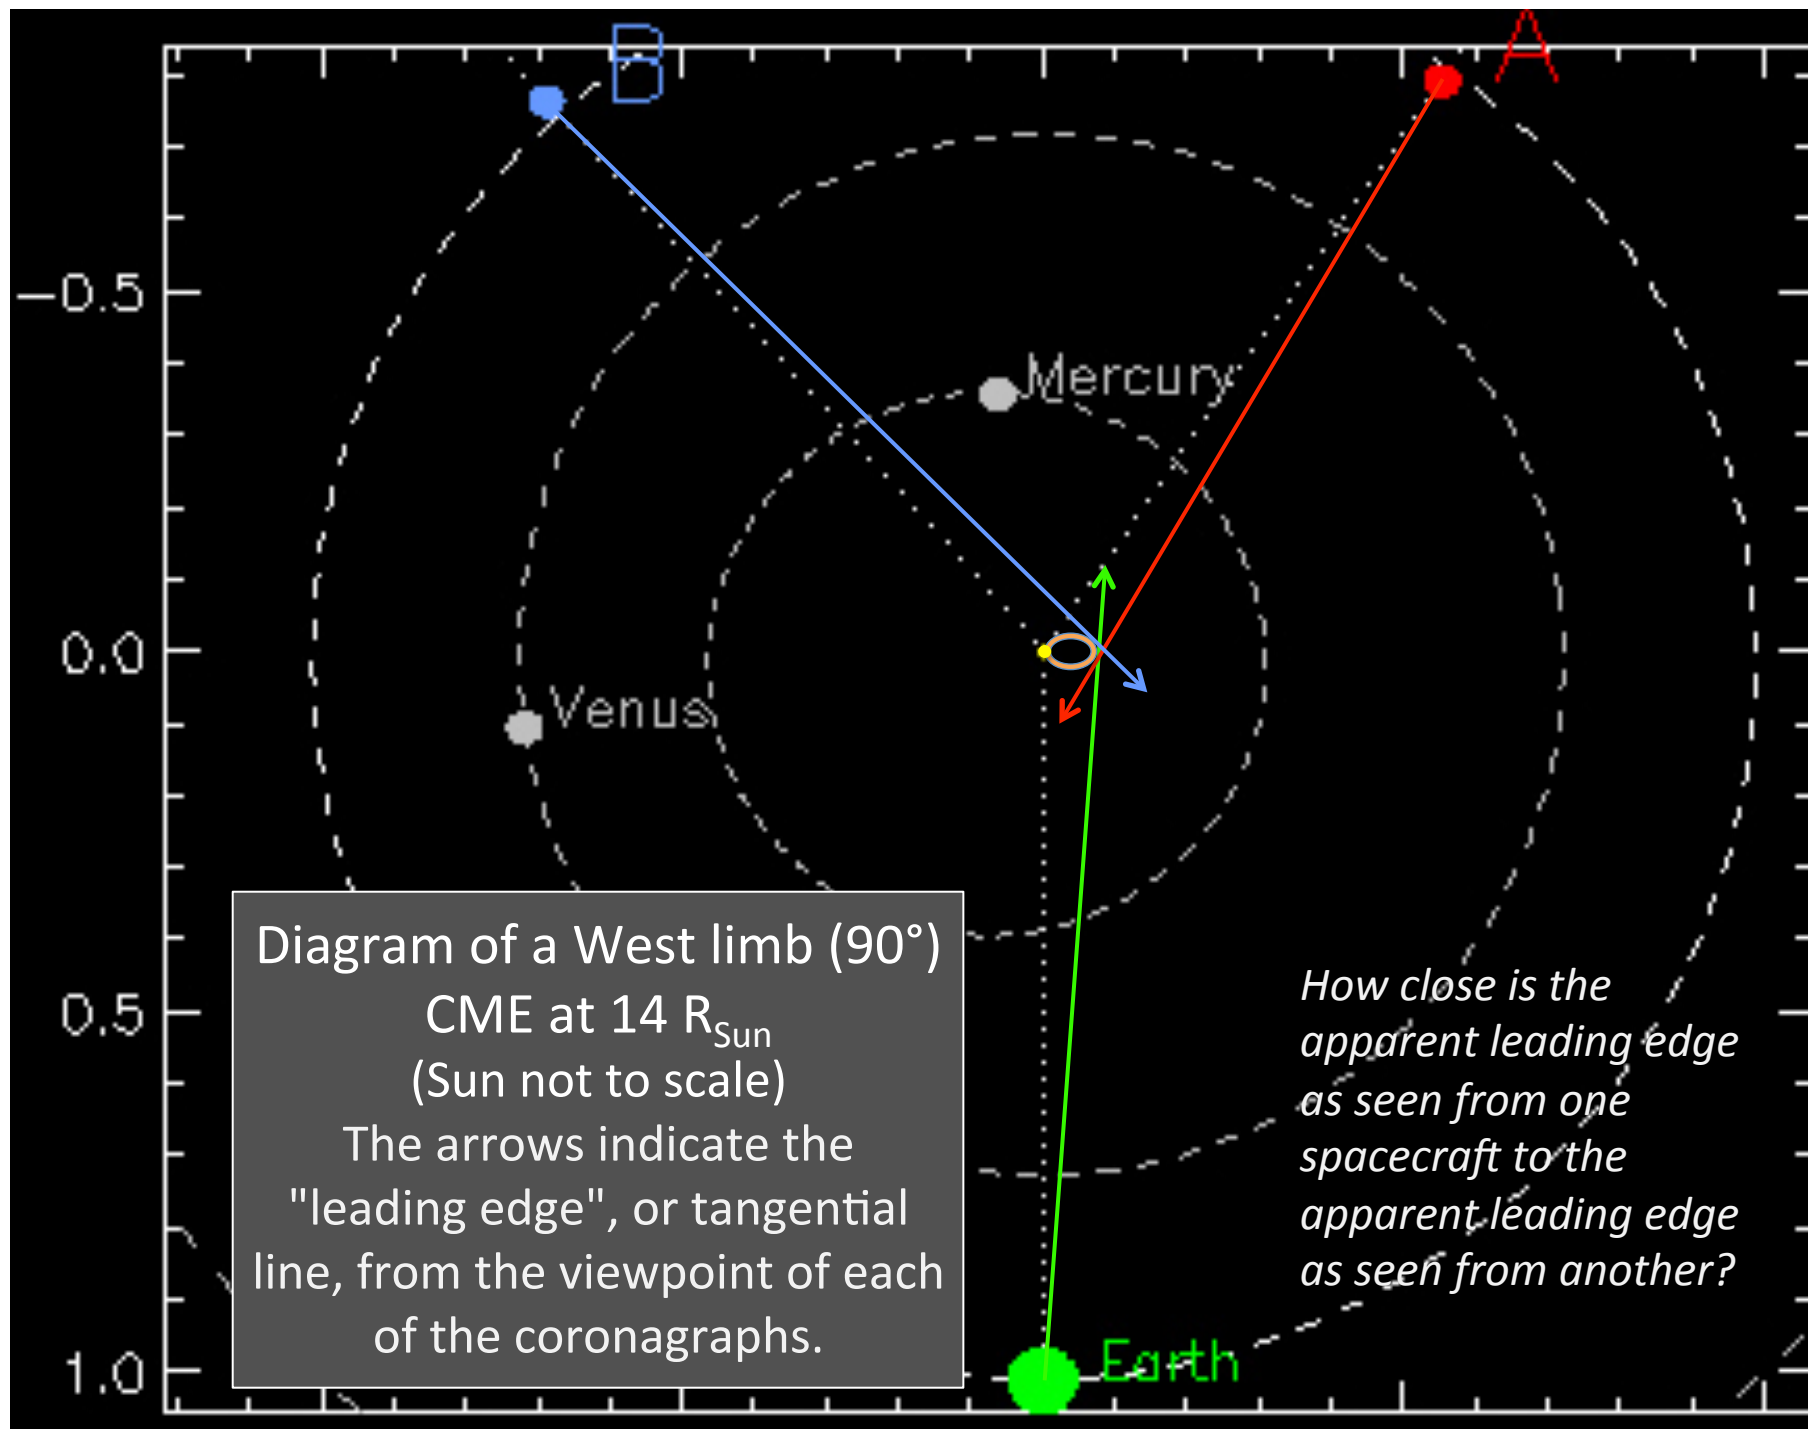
B

A

−0.5

0.0

0.5

1.0

Mercury

Venus

Earth

Diagram of a West limb (90°) CME at 14 $R_{Sun}$
(Sun not to scale)
The arrows indicate the "leading edge", or tangential line, from the viewpoint of each of the coronagraphs.

How close is the apparent leading edge as seen from one spacecraft to the apparent leading edge as seen from another?